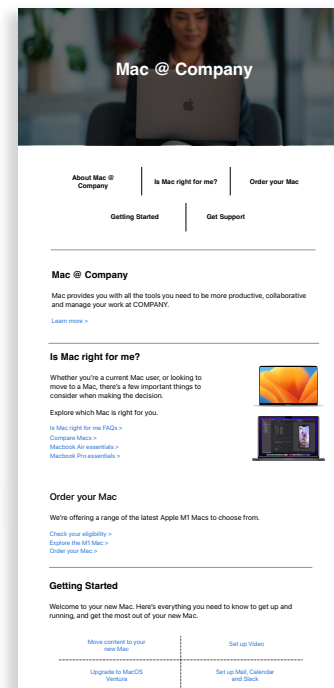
Mac @ Company

About Mac @ Company | Is Mac right for me? | Order your Mac

Getting Started | Get Support

Mac @ Company

Mac provides you with all the tools you need to be more productive, collaborative and manage your work at COMPANY.

Learn more >

Is Mac right for me?

Whether you're a current Mac user, or looking to move to a Mac, there's a few important things to consider when making the decision.

Explore which Mac is right for you.

Is Mac right for me FAQs >
Compare Macs >
Macbook Air essentials >
Macbook Pro essentials >

Order your Mac

We're offering a range of the latest Apple M1 Macs to choose from.

Check your eligibility >
Explore the M1 Mac >
Order your Mac >

Getting Started

Welcome to your new Mac. Here's everything you need to know to get up and running, and get the most out of your new Mac.

| Move content to your new Mac | Set up Video |
|---|---|
| Upgrade to MacOS Ventura | Set up Mail, Calendar and Slack |